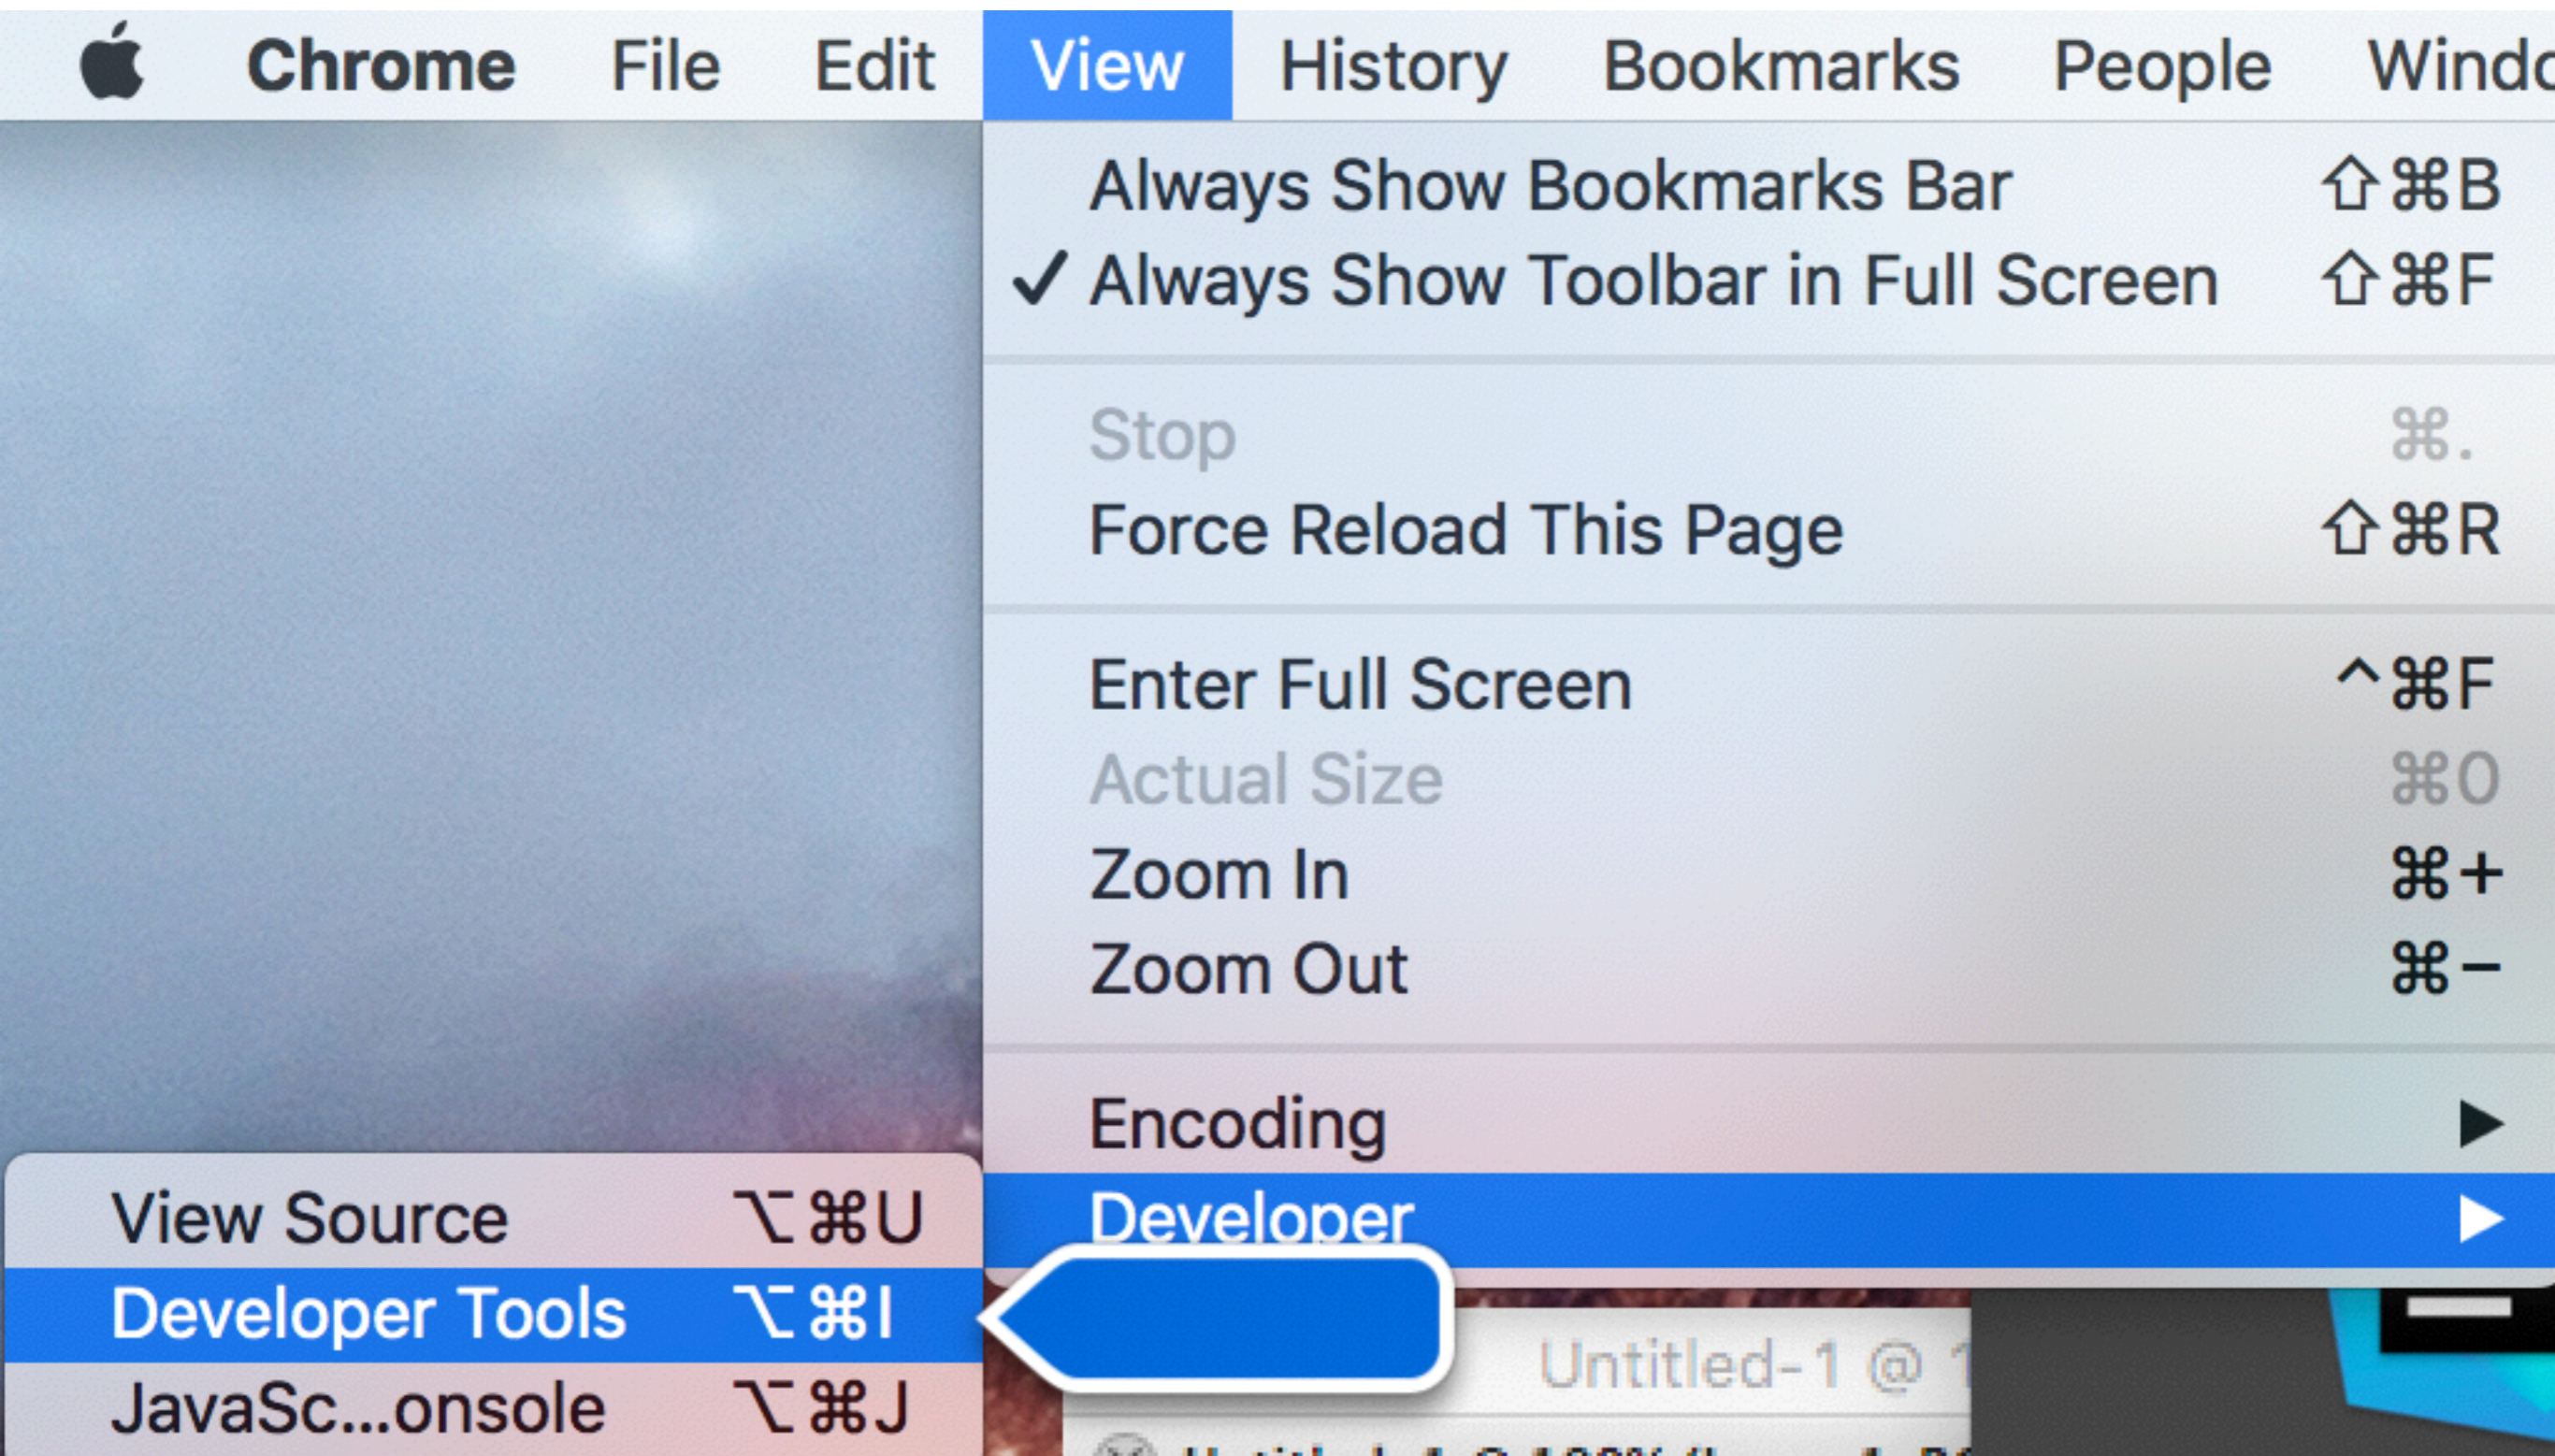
Chrome File Edit View History Bookmarks People Windo

Always Show Bookmarks Bar ⇧⌘B
✓ Always Show Toolbar in Full Screen ⇧⌘F

Stop ⌘.
Force Reload This Page ⇧⌘R

Enter Full Screen ^⌘F
Actual Size ⌘0
Zoom In ⌘+
Zoom Out ⌘−

Encoding ▶
Developer ▶

View Source ⌥⌘U
Developer Tools ⌥⌘I
JavaSc...onsole ⌥⌘J

Untitled-1 @ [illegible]